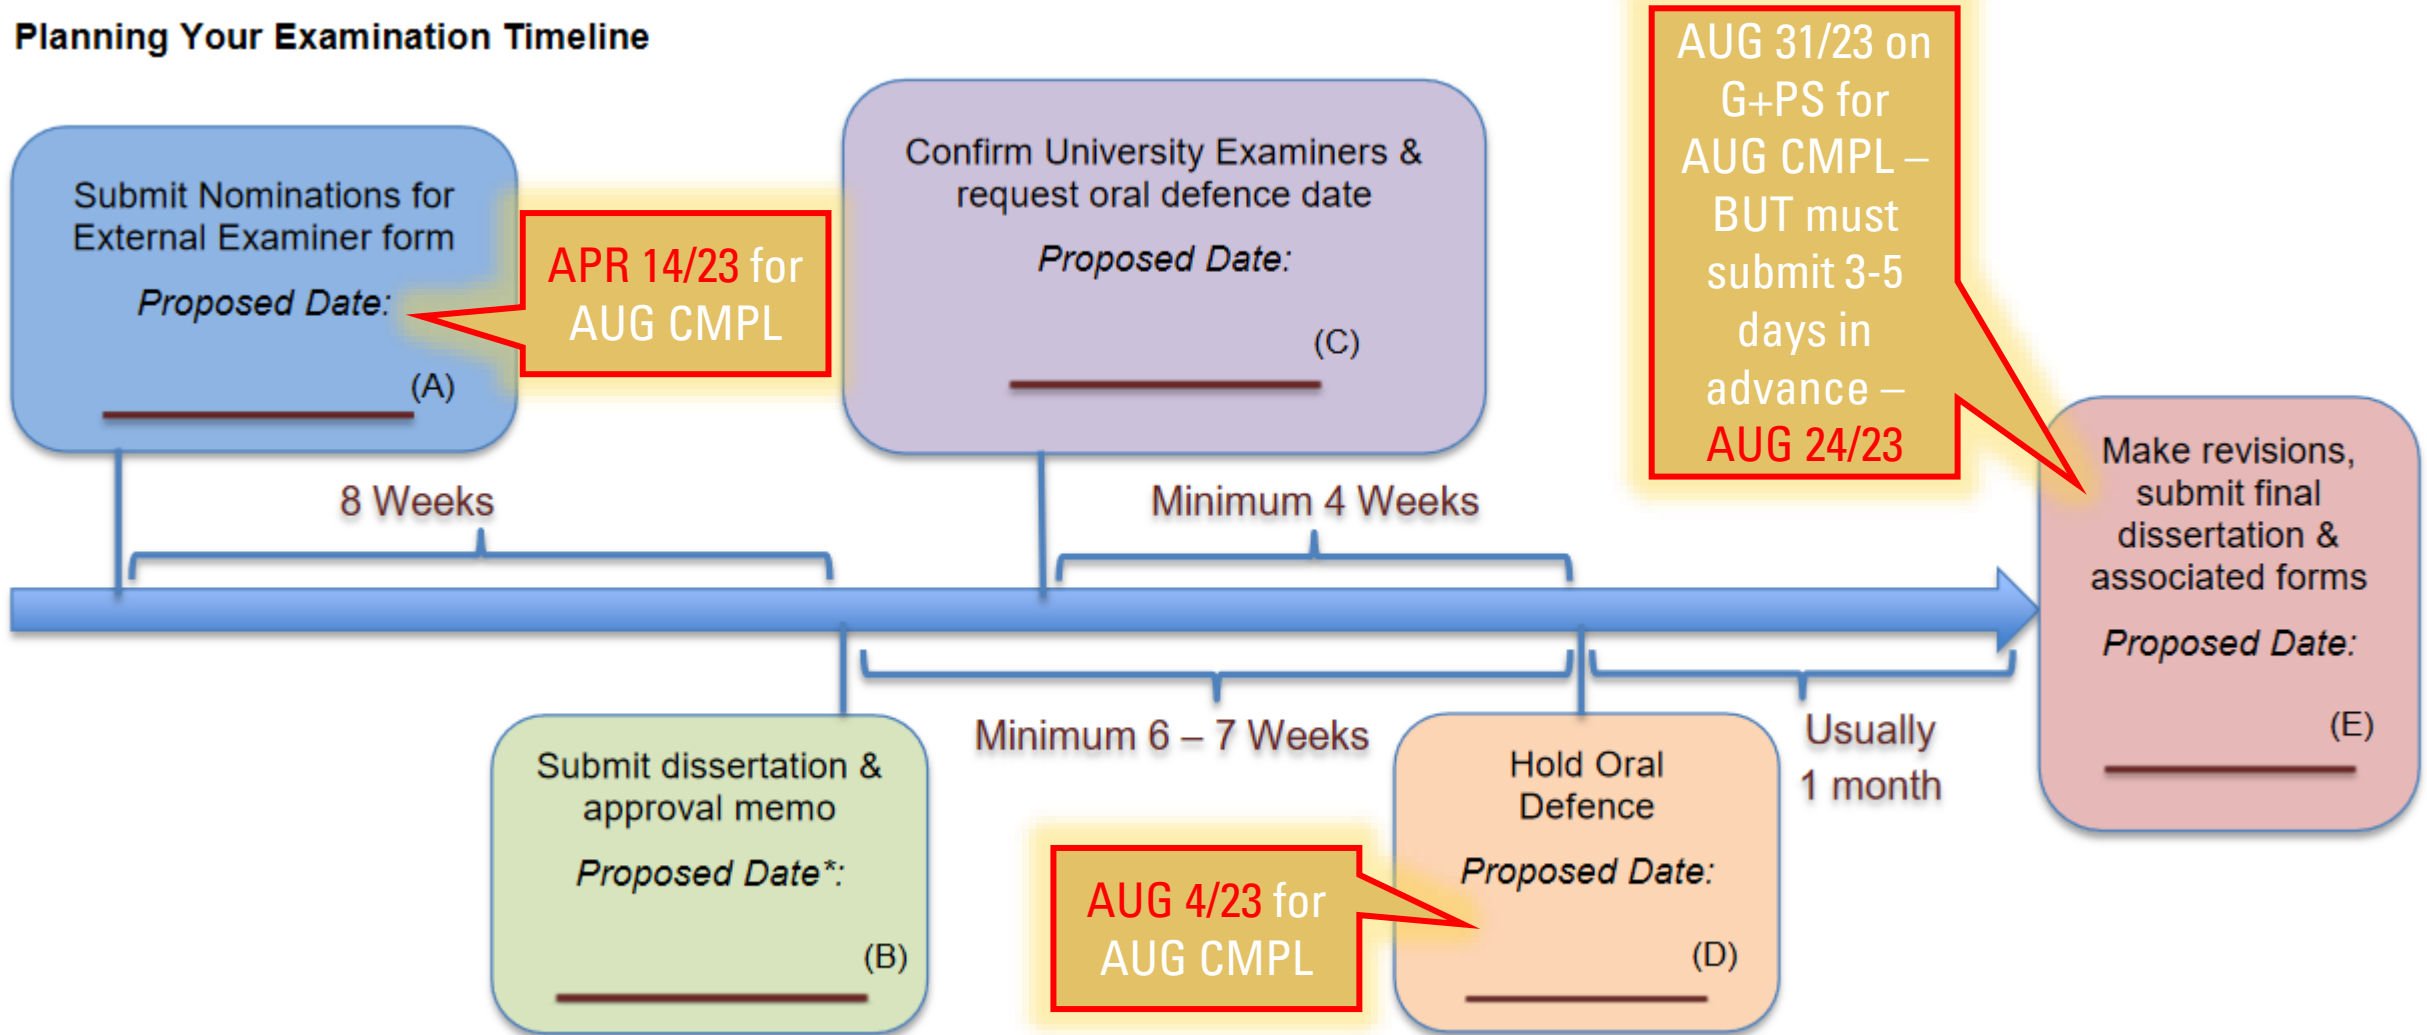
Planning Your Examination Timeline

Submit Nominations for External Examiner form

*Proposed Date:*

(A)

APR 14/23 for AUG CMPL

Confirm University Examiners & request oral defence date

*Proposed Date:*

(C)

AUG 31/23 on G+PS for AUG CMPL – BUT must submit 3-5 days in advance – AUG 24/23

8 Weeks

Minimum 4 Weeks

Make revisions, submit final dissertation & associated forms

*Proposed Date:*

(E)

Submit dissertation & approval memo

*Proposed Date*:*

(B)

Minimum 6 – 7 Weeks

AUG 4/23 for AUG CMPL

Hold Oral Defence

*Proposed Date:*

(D)

Usually 1 month